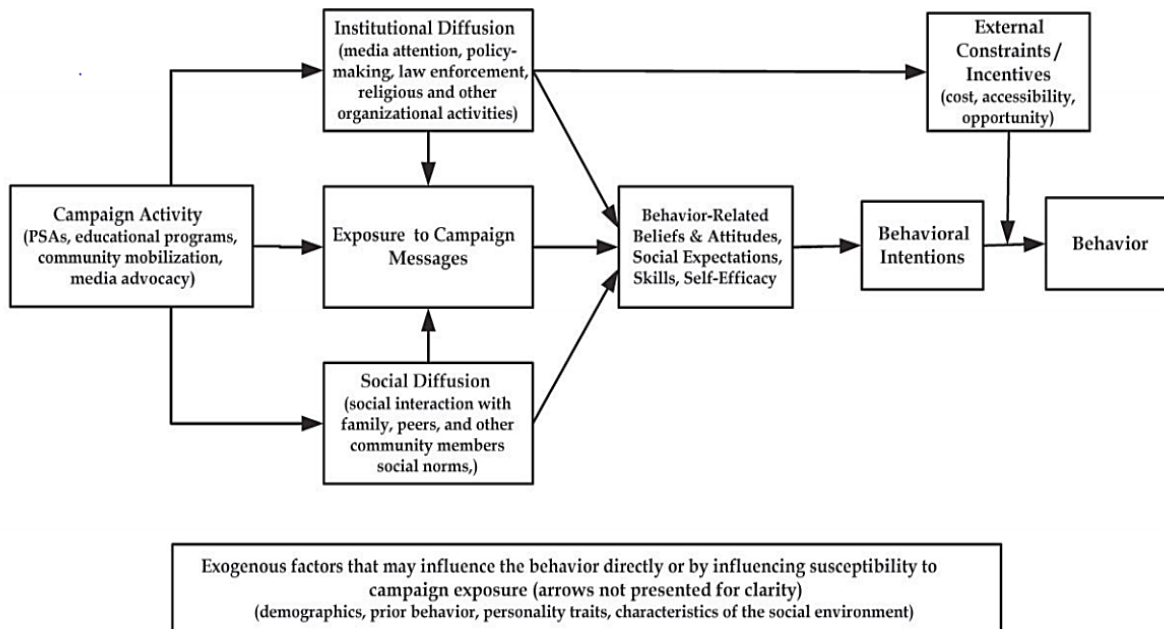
Institutional Diffusion
(media attention, policy-making, law enforcement, religious and other organizational activities)

External Constraints / Incentives
(cost, accessibility, opportunity)

Campaign Activity
(PSAs, educational programs, community mobilization, media advocacy)

Exposure to Campaign Messages

Behavior-Related Beliefs & Attitudes, Social Expectations, Skills, Self-Efficacy

Behavioral Intentions

Behavior

Social Diffusion
(social interaction with family, peers, and other community members social norms,)

Exogenous factors that may influence the behavior directly or by influencing susceptibility to campaign exposure (arrows not presented for clarity)
(demographics, prior behavior, personality traits, characteristics of the social environment)